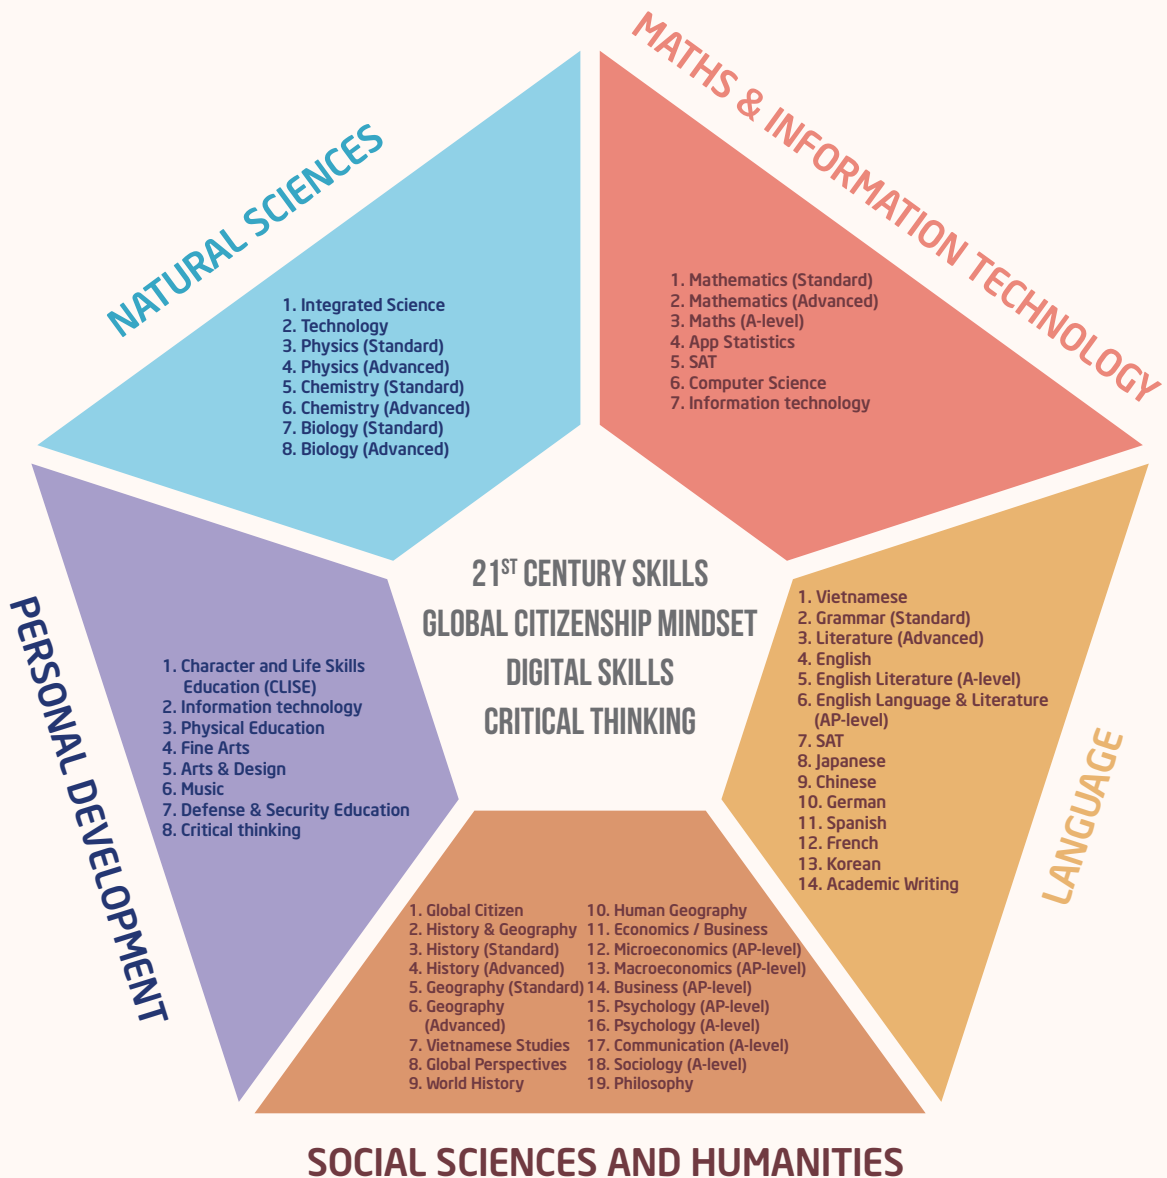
NATURAL SCIENCES

1. Integrated Science
2. Technology
3. Physics (Standard)
4. Physics (Advanced)
5. Chemistry (Standard)
6. Chemistry (Advanced)
7. Biology (Standard)
8. Biology (Advanced)

MATHS & INFORMATION TECHNOLOGY

1. Mathematics (Standard)
2. Mathematics (Advanced)
3. Maths (A-level)
4. App Statistics
5. SAT
6. Computer Science
7. Information technology

21$^{ST}$ CENTURY SKILLS
GLOBAL CITIZENSHIP MINDSET
DIGITAL SKILLS
CRITICAL THINKING

PERSONAL DEVELOPMENT

1. Character and Life Skills Education (CLISE)
2. Information technology
3. Physical Education
4. Fine Arts
5. Arts & Design
6. Music
7. Defense & Security Education
8. Critical thinking

LANGUAGE

1. Vietnamese
2. Grammar (Standard)
3. Literature (Advanced)
4. English
5. English Literature (A-level)
6. English Language & Literature (AP-level)
7. SAT
8. Japanese
9. Chinese
10. German
11. Spanish
12. French
13. Korean
14. Academic Writing

1. Global Citizen
2. History & Geography
3. History (Standard)
4. History (Advanced)
5. Geography (Standard)
6. Geography (Advanced)
7. Vietnamese Studies
8. Global Perspectives
9. World History
10. Human Geography
11. Economics / Business
12. Microeconomics (AP-level)
13. Macroeconomics (AP-level)
14. Business (AP-level)
15. Psychology (AP-level)
16. Psychology (A-level)
17. Communication (A-level)
18. Sociology (A-level)
19. Philosophy

SOCIAL SCIENCES AND HUMANITIES